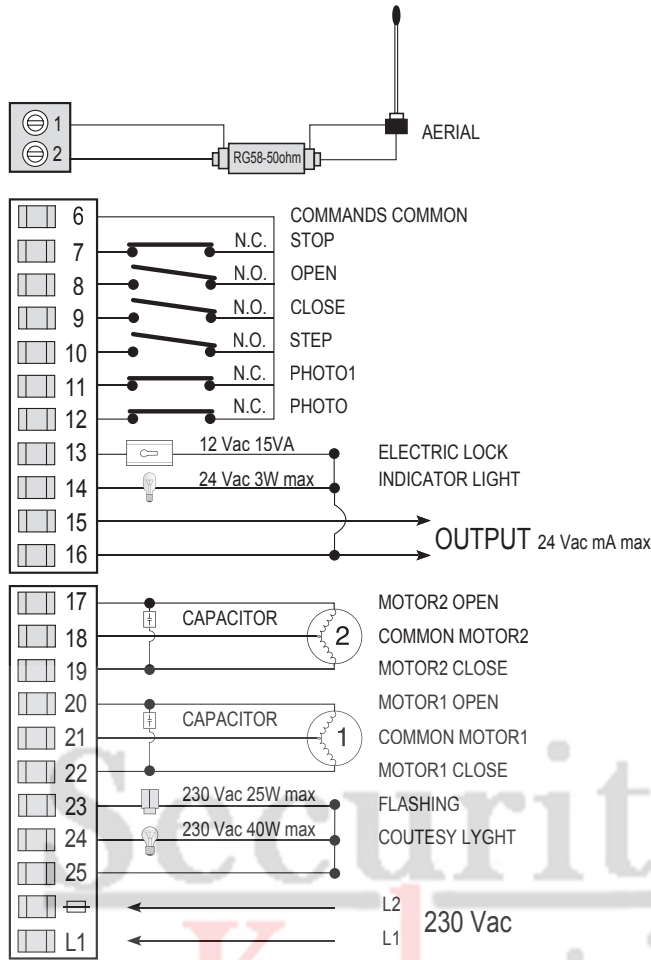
1
2
RG58-50ohm
AERIAL

6 COMMANDS COMMON
7 N.C. STOP
8 N.O. OPEN
9 N.O. CLOSE
10 N.O. STEP
11 N.C. PHOTO1
12 N.C. PHOTO
13 12 Vac 15VA ELECTRIC LOCK
14 24 Vac 3W max INDICATOR LIGHT
15
16 OUTPUT 24 Vac mA max

17 MOTOR2 OPEN
18 CAPACITOR 2 COMMON MOTOR2
19 MOTOR2 CLOSE
20 MOTOR1 OPEN
21 CAPACITOR 1 COMMON MOTOR1
22 MOTOR1 CLOSE
23 230 Vac 25W max FLASHING
24 230 Vac 40W max COUTESY LYGHT
25
L2
L1 L1 230 Vac

Securit